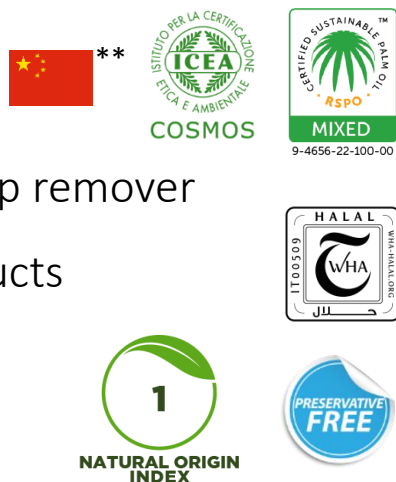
**

ISTITUTO PER LA CERTIFICAZIONE ETICA E AMBIENTALE
ICEA
COSMOS

CERTIFIED SUSTAINABLE PALM OIL
RSPO
TM
MIXED
9-4656-22-100-00

p remover

ucts

HALAL
WHA
IT00509
WHA-HALAL.ORG
حلال

1
NATURAL ORIGIN INDEX

PRESERVATIVE FREE